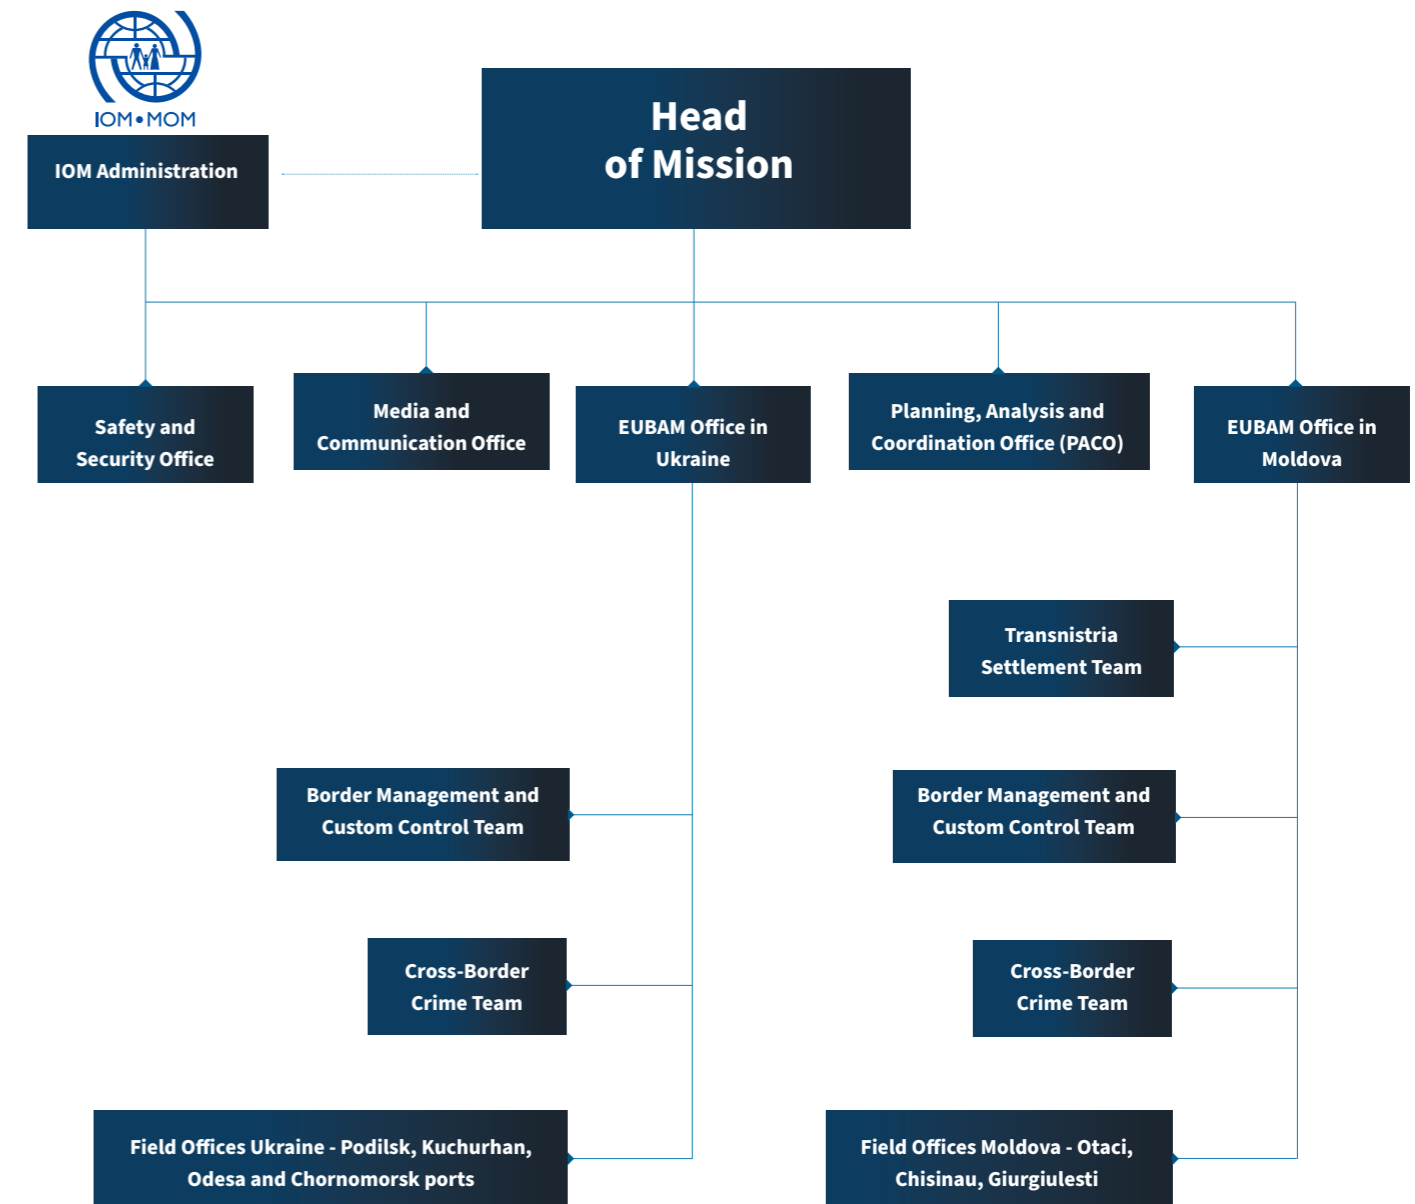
IOM • MOM

IOM Administration

Head of Mission

Safety and Security Office

Media and Communication Office

EUBAM Office in Ukraine

Planning, Analysis and Coordination Office (PACO)

EUBAM Office in Moldova

Transnistria Settlement Team

Border Management and Custom Control Team

Border Management and Custom Control Team

Cross-Border Crime Team

Cross-Border Crime Team

Field Offices Ukraine - Podilsk, Kuchurhan, Odesa and Chornomorsk ports

Field Offices Moldova - Otaci, Chisinau, Giurgiulesti